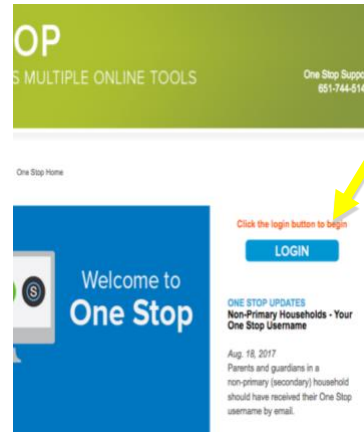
OP

S MULTIPLE ONLINE TOOLS

One Stop Suppo
651-744-514

One Stop Home

Welcome to
One Stop

Click the login button to begin

LOGIN

ONE STOP UPDATES
Non-Primary Households - Your One Stop Username

Aug. 18, 2017
Parents and guardians in a non-primary (secondary) household should have received their One Stop username by email.